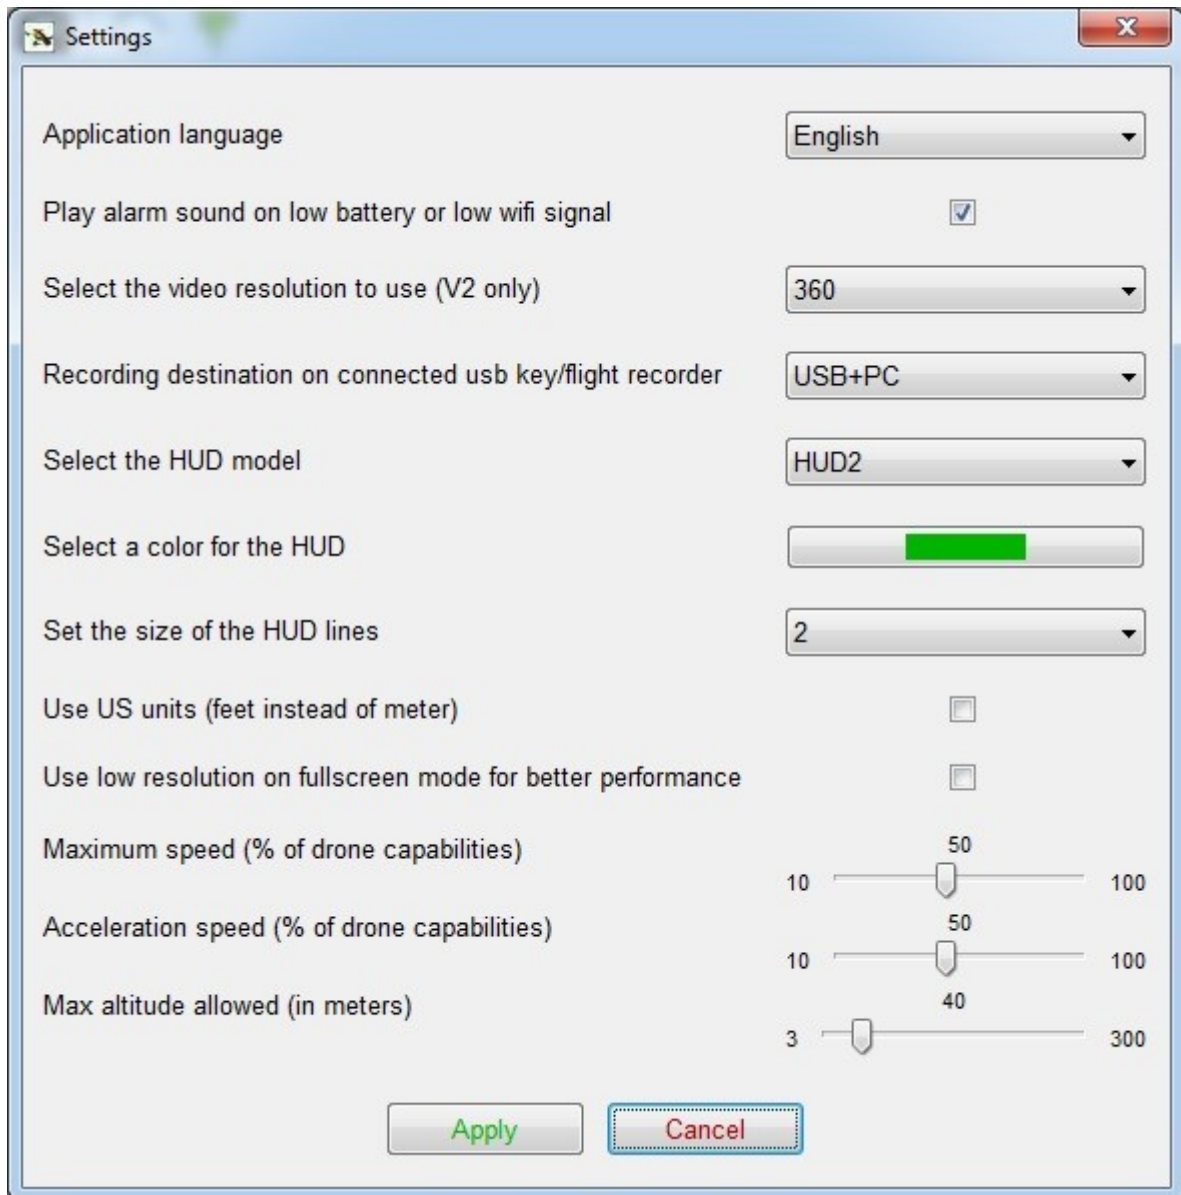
Settings

Application language
English

Play alarm sound on low battery or low wifi signal

Select the video resolution to use (V2 only)
360

Recording destination on connected usb key/flight recorder
USB+PC

Select the HUD model
HUD2

Select a color for the HUD

Set the size of the HUD lines
2

Use US units (feet instead of meter)

Use low resolution on fullscreen mode for better performance

Maximum speed (% of drone capabilities)
50
10 100

Acceleration speed (% of drone capabilities)
50
10 100

Max altitude allowed (in meters)
40
3 300

Apply
Cancel